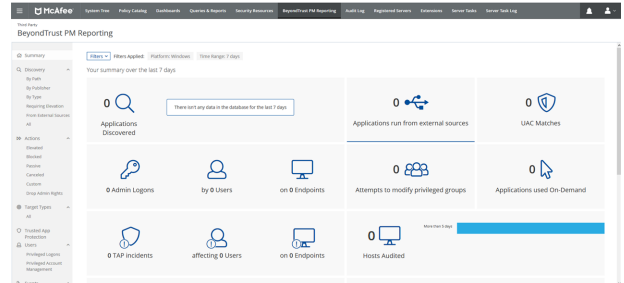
McAfee System Tree Policy Catalog Dashboards Queries & Reports Security Resources BeyondTrust PM Reporting Audit Log Registered Servers Extensions Server Tasks Server Task Log

Third Party
BeyondTrust PM Reporting

Summary
Discovery
By Path
By Publisher
By Type
Requiring Elevation
From External Sources
All
Actions
Elevated
Blocked
Passive
Canceled
Custom
Drop Admin Rights
Target Types
All
Trusted App Protection
Users
Privileged Logons
Privileged Account Management

Filters Filters Applied: Platform: Windows Time Range: 7 days
Your summary over the last 7 days

0
Applications Discovered
There isn't any data in the database for the last 7 days

0
Applications run from external sources

0
UAC Matches

0 Admin Logons
by 0 Users
on 0 Endpoints

0
Attempts to modify privileged groups

0
Applications used On-Demand

0 TAP incidents
affecting 0 Users
on 0 Endpoints

0
Hosts Audited
More than 5 days